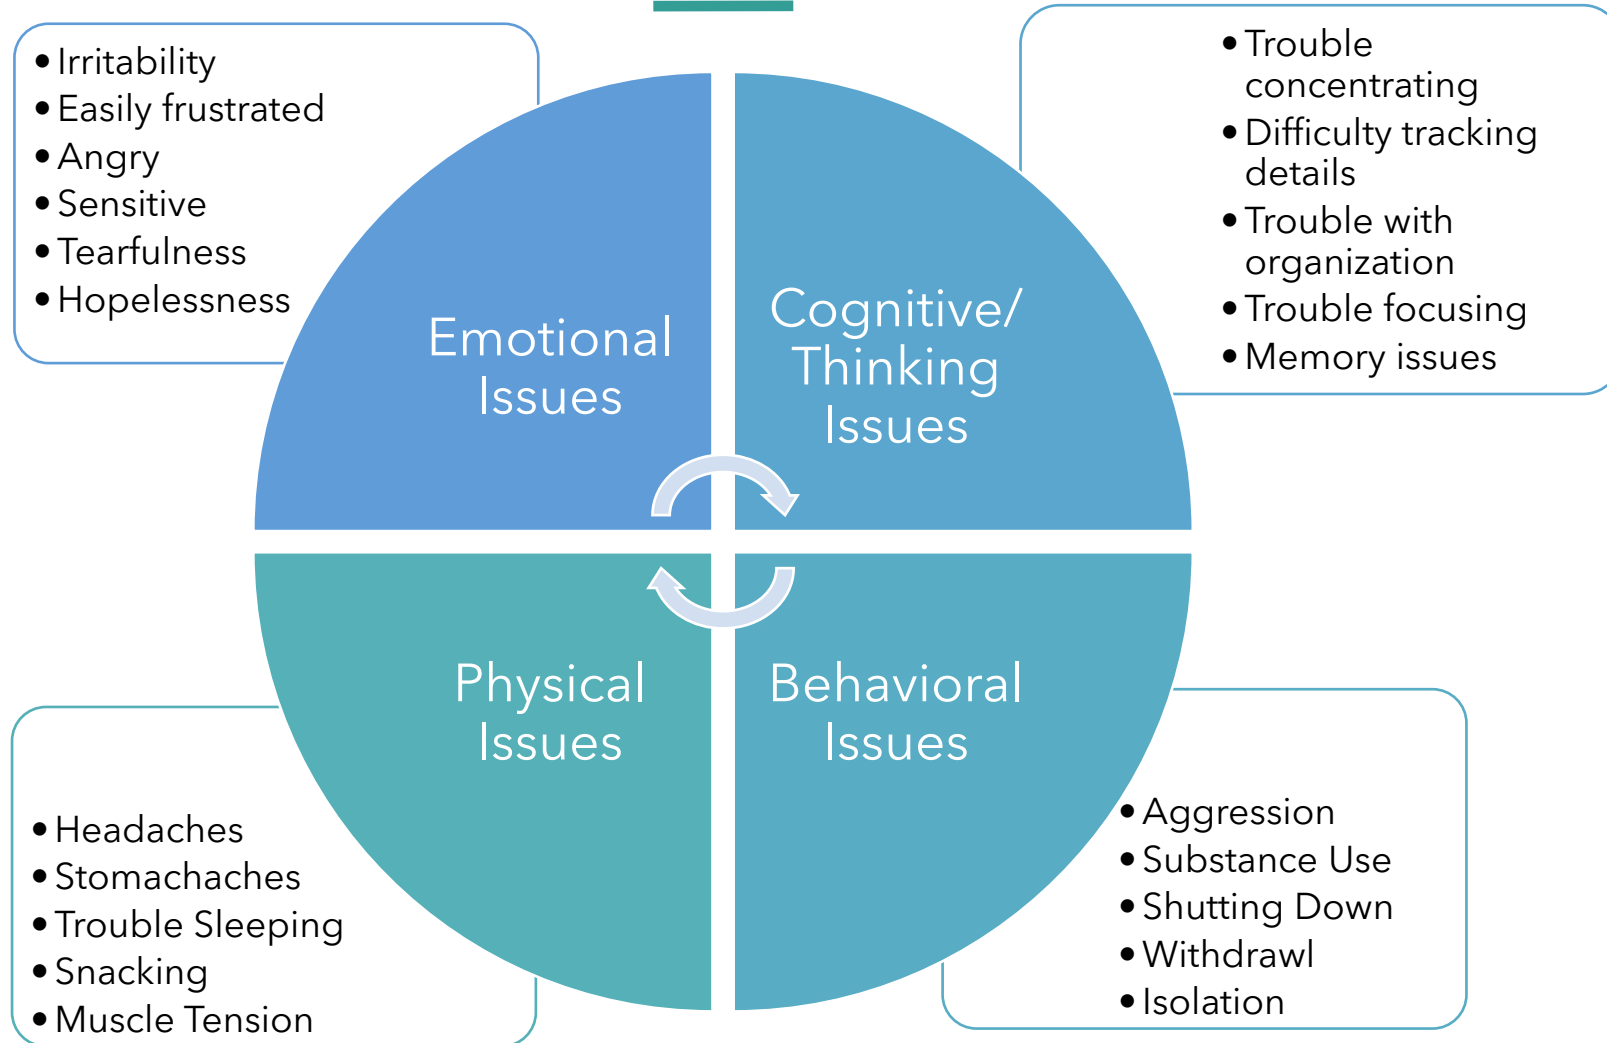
- Irritability
- Easily frustrated
- Angry
- Sensitive
- Tearfulness
- Hopelessness

- Trouble concentrating
- Difficulty tracking details
- Trouble with organization
- Trouble focusing
- Memory issues

Emotional Issues

Cognitive/ Thinking Issues

Physical Issues

Behavioral Issues

- Headaches
- Stomachaches
- Trouble Sleeping
- Snacking
- Muscle Tension

- Aggression
- Substance Use
- Shutting Down
- Withdrawl
- Isolation